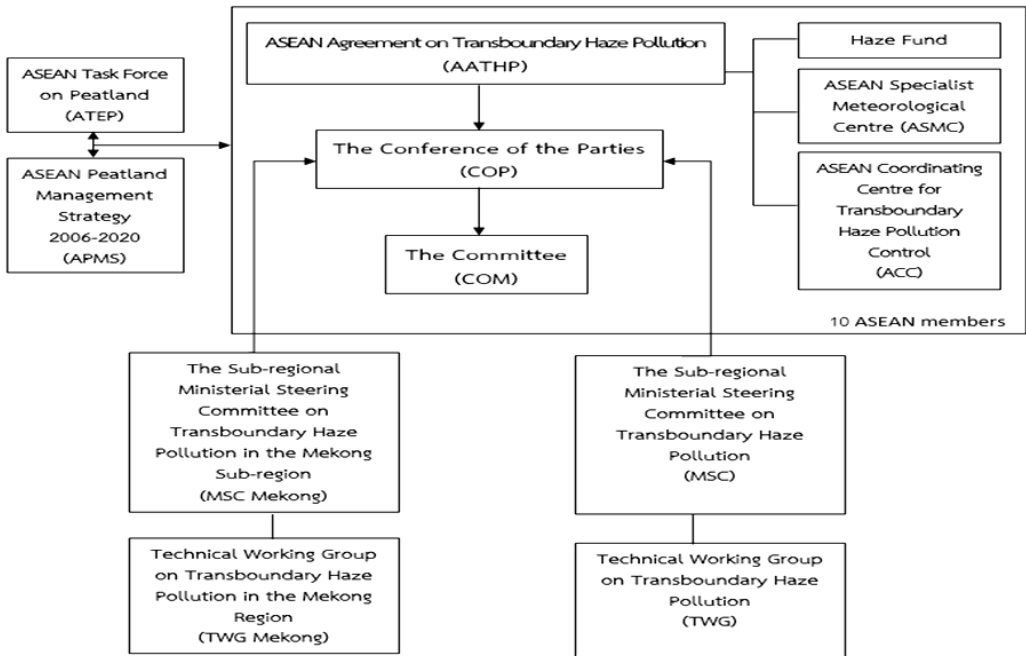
ASEAN Task Force on Peatland (ATEP)

ASEAN Peatland Management Strategy 2006-2020 (APMS)

ASEAN Agreement on Transboundary Haze Pollution (AATHP)

Haze Fund

ASEAN Specialist Meteorological Centre (ASMC)

ASEAN Coordinating Centre for Transboundary Haze Pollution Control (ACC)

The Conference of the Parties (COP)

The Committee (COM)

10 ASEAN members

The Sub-regional Ministerial Steering Committee on Transboundary Haze Pollution in the Mekong Sub-region (MSC Mekong)

The Sub-regional Ministerial Steering Committee on Transboundary Haze Pollution (MSC)

Technical Working Group on Transboundary Haze Pollution in the Mekong Region (TWG Mekong)

Technical Working Group on Transboundary Haze Pollution (TWG)